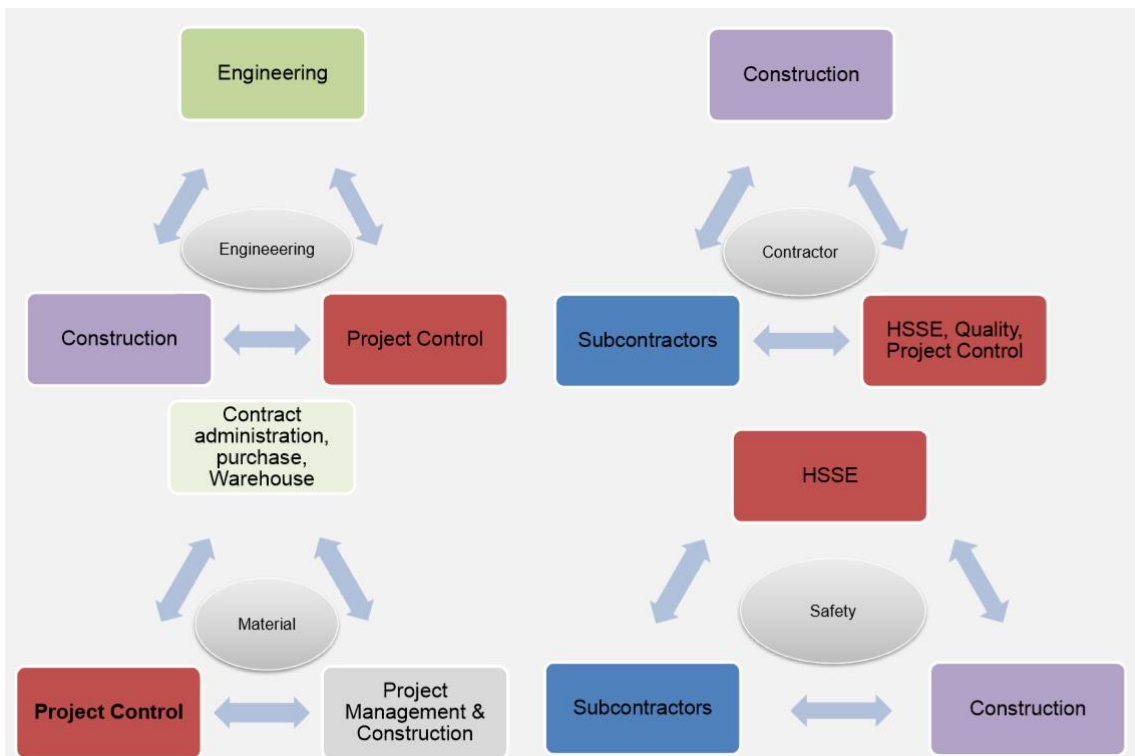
Engineering

Engineeering

Construction

Project Control

Construction

Contractor

Subcontractors

HSSE, Quality, Project Control

Contract administration, purchase, Warehouse

Material

Project Control

Project Management & Construction

HSSE

Safety

Subcontractors

Construction